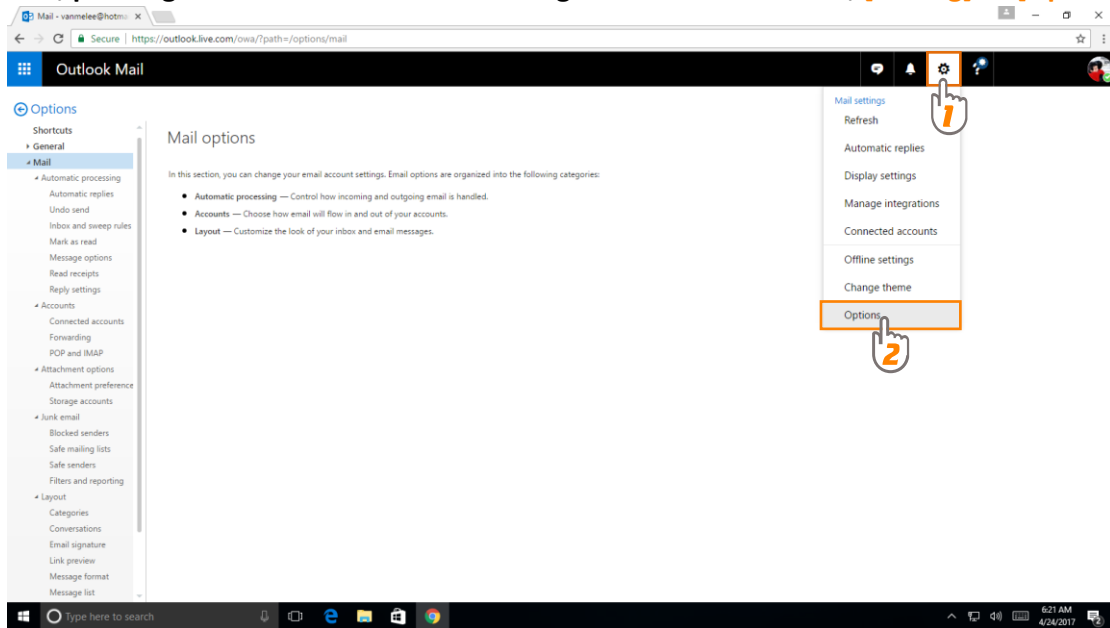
Mail - vanmelee@hotma ×

Secure | https://outlook.live.com/owa/?path=/options/mail

Outlook Mail

Options

Shortcuts
General
Mail
Automatic processing
Automatic replies
Undo send
Inbox and sweep rules
Mark as read
Message options
Read receipts
Reply settings
Accounts
Connected accounts
Forwarding
POP and IMAP
Attachment options
Attachment preference
Storage accounts
Junk email
Blocked senders
Safe mailing lists
Safe senders
Filters and reporting
Layout
Categories
Conversations
Email signature
Link preview
Message format
Message list

Mail options

In this section, you can change your email account settings. Email options are organized into the following categories:

• Automatic processing — Control how incoming and outgoing email is handled.
• Accounts — Choose how email will flow in and out of your accounts.
• Layout — Customize the look of your inbox and email messages.

Mail settings
Refresh
Automatic replies
Display settings
Manage integrations
Connected accounts
Offline settings
Change theme
Options

1
2

Type here to search

6:21 AM
4/24/2017